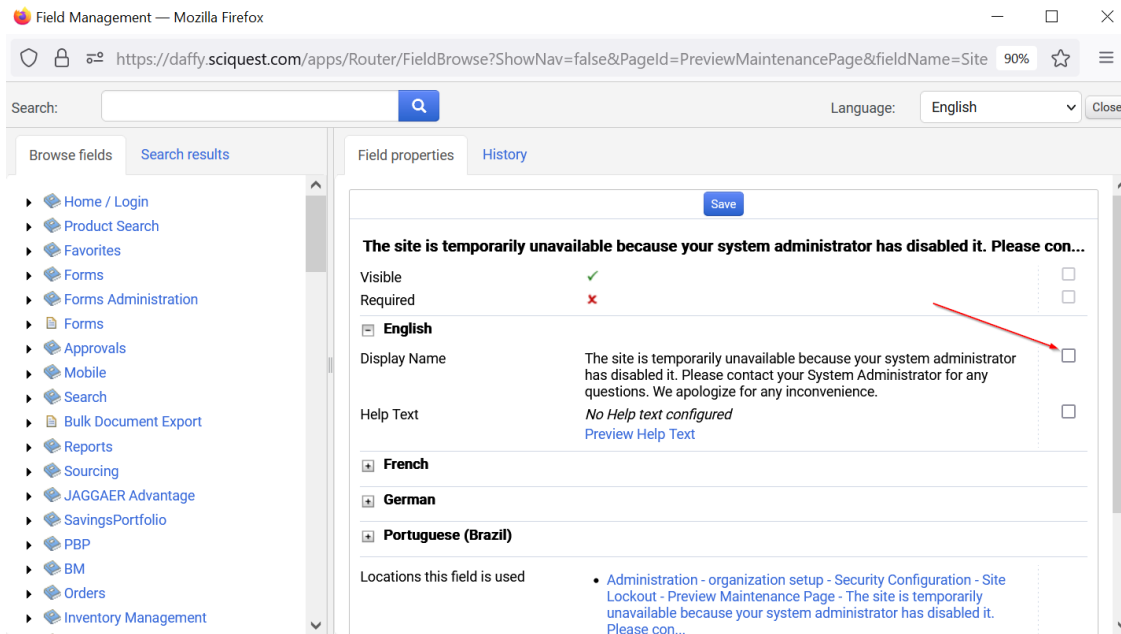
Field Management — Mozilla Firefox

https://daffy.sciquest.com/apps/Router/FieldBrowse?ShowNav=false&PageId=PreviewMaintenancePage&fieldName=Site 90%

Search:

Language: English

Close

Browse fields Search results

Home / Login
Product Search
Favorites
Forms
Forms Administration
Forms
Approvals
Mobile
Search
Bulk Document Export
Reports
Sourcing
JAGGAER Advantage
SavingsPortfolio
PBP
BM
Orders
Inventory Management

Field properties History

Save

The site is temporarily unavailable because your system administrator has disabled it. Please con...

Visible ✓

Required ✗

English

Display Name

The site is temporarily unavailable because your system administrator has disabled it. Please contact your System Administrator for any questions. We apologize for any inconvenience.

Help Text

No Help text configured

Preview Help Text

French

German

Portuguese (Brazil)

Locations this field is used

• Administration - organization setup - Security Configuration - Site Lockout - Preview Maintenance Page - The site is temporarily unavailable because your system administrator has disabled it. Please con...